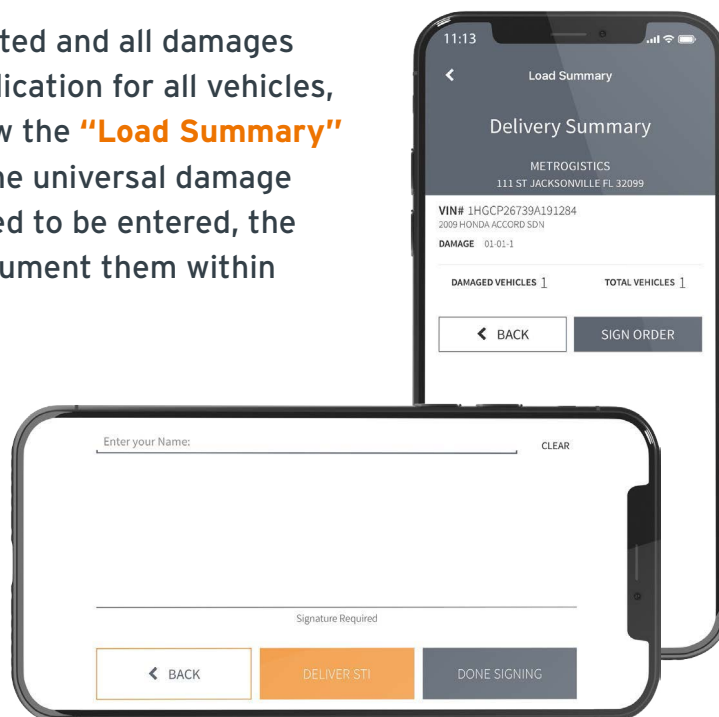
ted and all damages lication for all vehicles, w the "Load Summary" he universal damage ed to be entered, the ument them within

11:13

Load Summary

Delivery Summary

METROGISTICS
111 ST JACKSONVILLE FL 32099

VIN# 1HGCP26739A191284
2009 HONDA ACCORD SDN

DAMAGE 01-01-1

DAMAGED VEHICLES 1

TOTAL VEHICLES 1

BACK

SIGN ORDER

Enter your Name:

CLEAR

Signature Required

BACK

DELIVER STI

DONE SIGNING